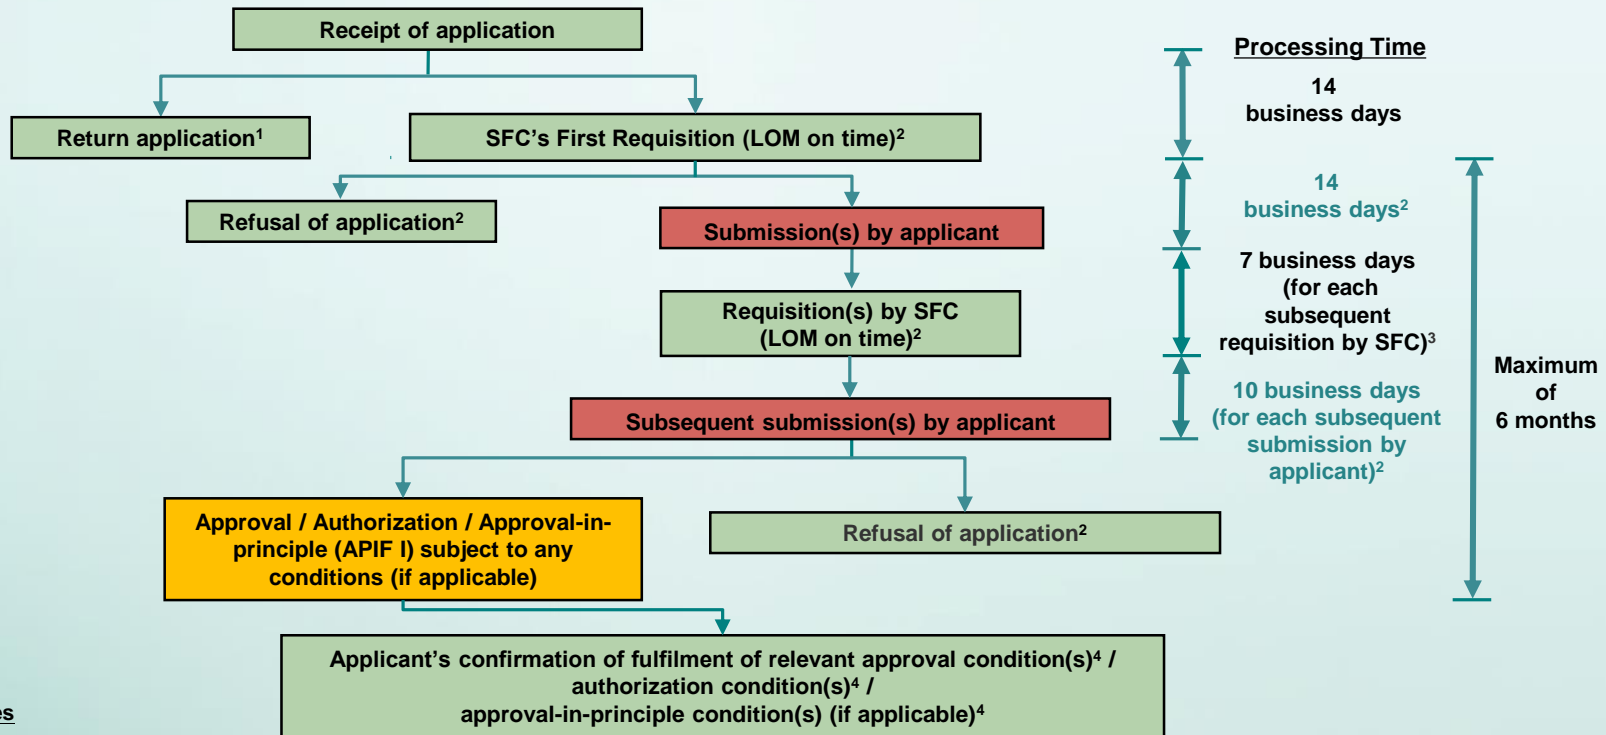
Receipt of application

Return application$^1$

SFC's First Requisition (LOM on time)$^2$

Refusal of application$^2$

Submission(s) by applicant

Requisition(s) by SFC (LOM on time)$^2$

Subsequent submission(s) by applicant

Approval / Authorization / Approval-in-principle (APIF I) subject to any conditions (if applicable)

Refusal of application$^2$

Applicant's confirmation of fulfilment of relevant approval condition(s)$^4$ / authorization condition(s)$^4$ / approval-in-principle condition(s) (if applicable)$^4$

Processing Time

14 business days

14 business days$^2$

7 business days (for each subsequent requisition by SFC)$^3$

10 business days (for each subsequent submission by applicant)$^2$

Maximum of 6 months

es